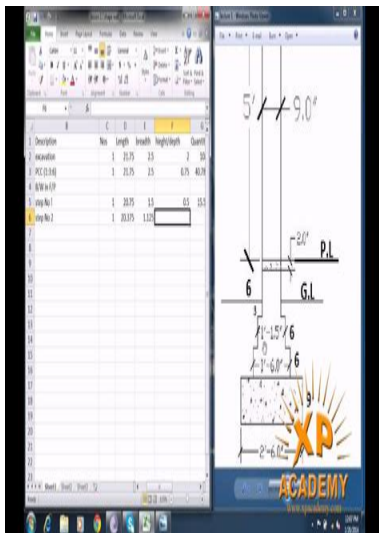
| | B | C | D | E | F | G |
|---|---|---|---|---|---|---|
| 1 | Description | Nos | Length | breadth | Height/depth | Quantit |
| 2 | excavation | 1 | 21.75 | 2.5 | 2 | 10 |
| 3 | PCC (1:3:6) | 1 | 21.75 | 2.5 | 0.75 | 40.7 |
| 4 | B/W in F/P | | | | | |
| 5 | step No 1 | 1 | 20.75 | 1.5 | 0.5 | 15.5 |
| 6 | step No 2 | 1 | 20.375 | 1.125 | | |

Sheet1 Sheet2 Sheet3

5' 9.0"

2'0"

P.L

6

G.L

1'-1.5"

6

1'-6.0"

6

2'-6.0"

9"

XP ACADEMY
www.xpacademy.com